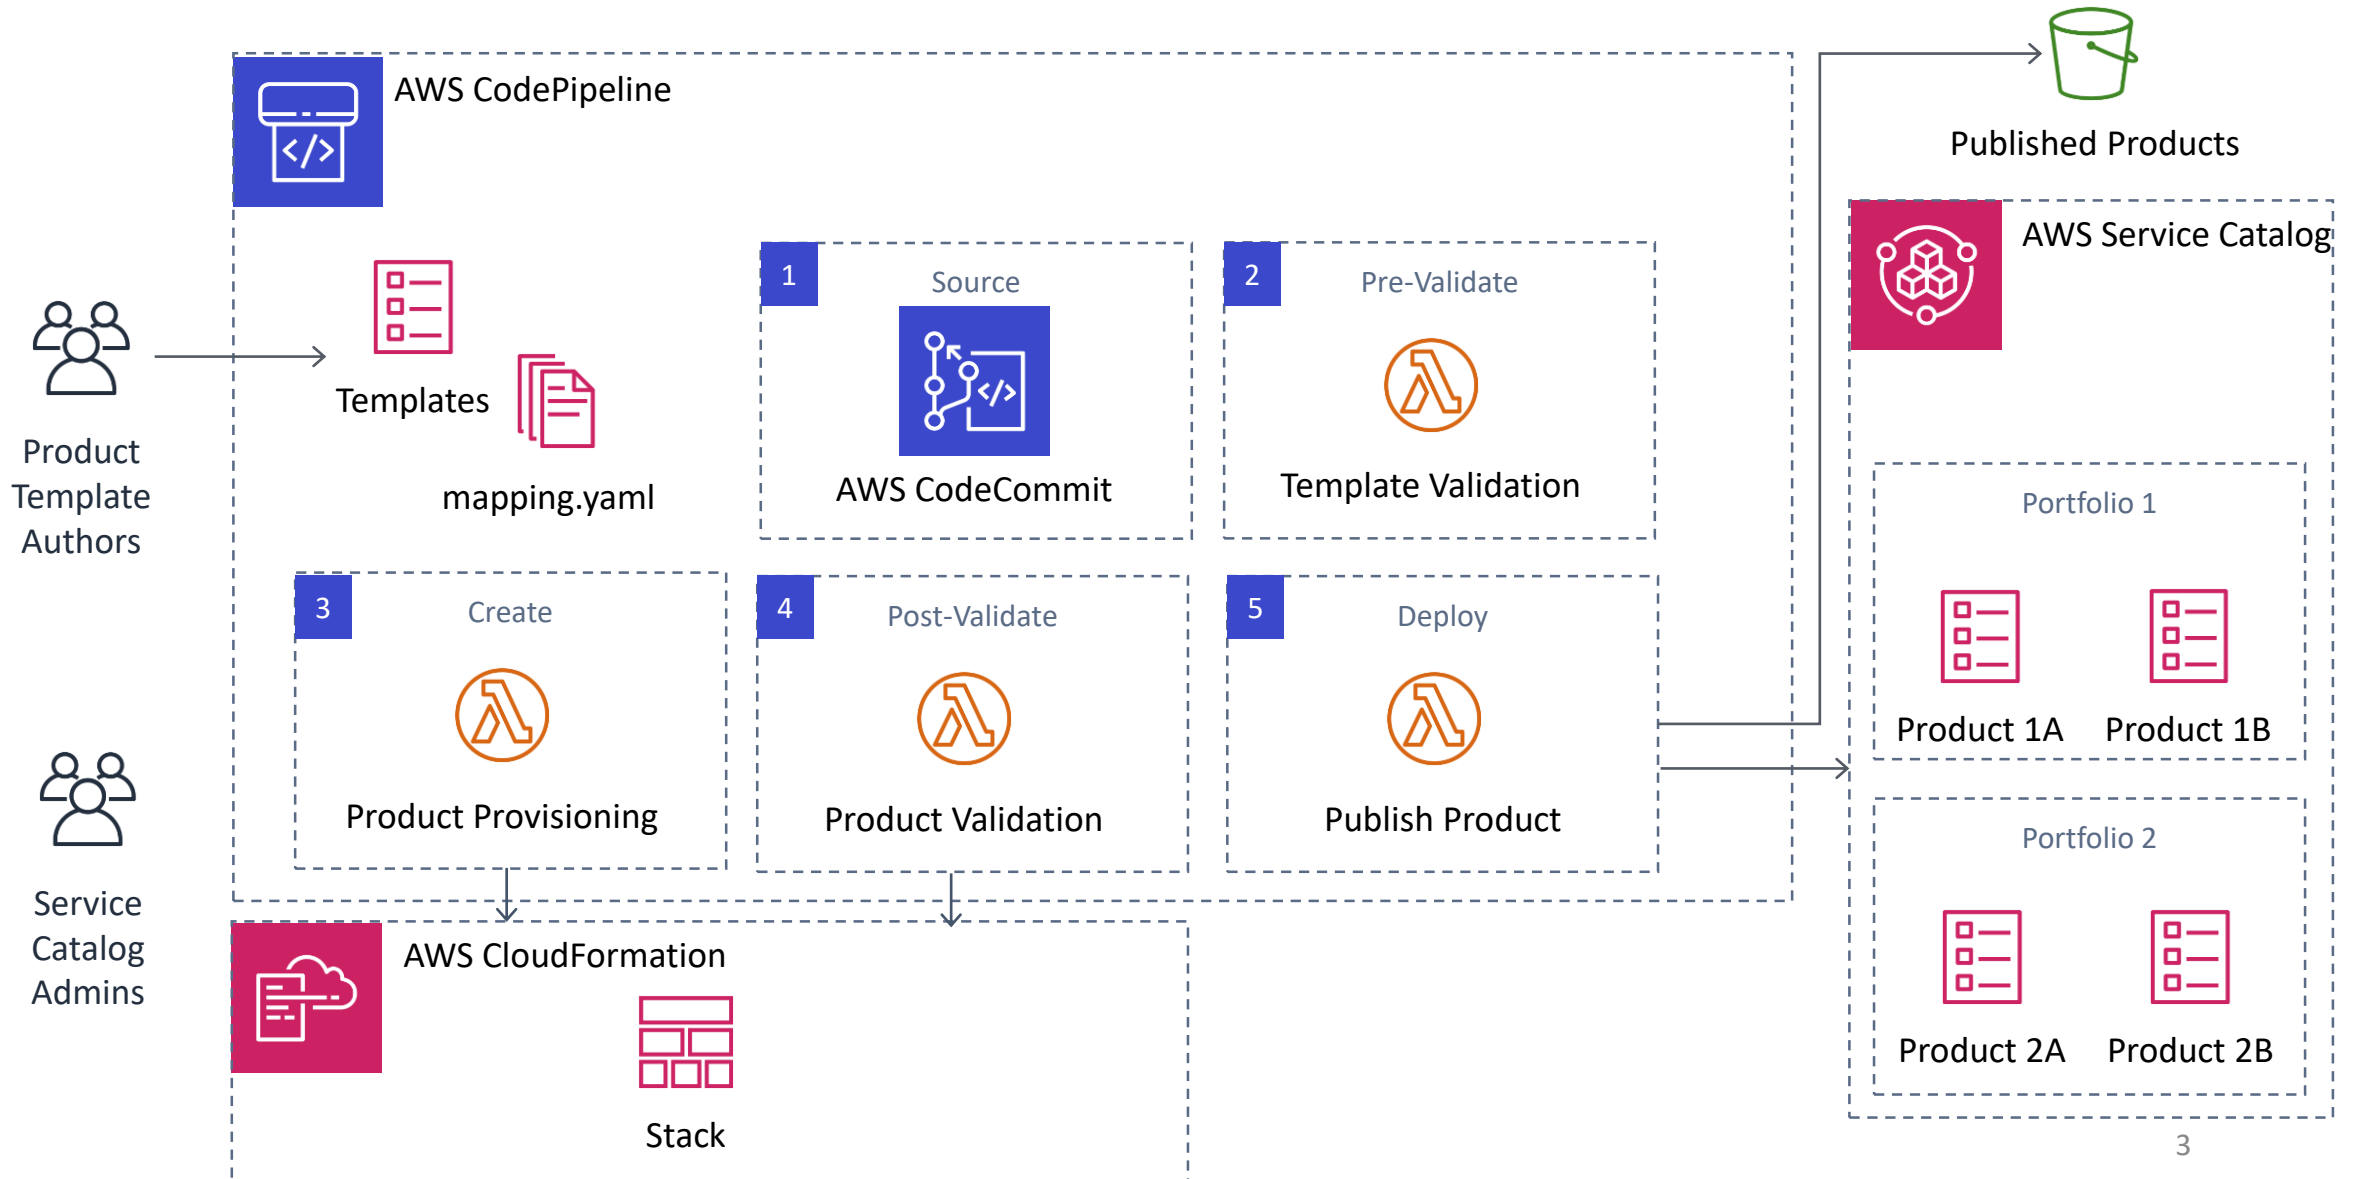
AWS CodePipeline

Published Products

AWS Service Catalog

Product Template Authors

Templates

mapping.yaml

1 Source

AWS CodeCommit

2 Pre-Validate

Template Validation

Portfolio 1

Product 1A

Product 1B

3 Create

Product Provisioning

4 Post-Validate

Product Validation

5 Deploy

Publish Product

Portfolio 2

Product 2A

Product 2B

Service Catalog Admins

AWS CloudFormation

Stack

3